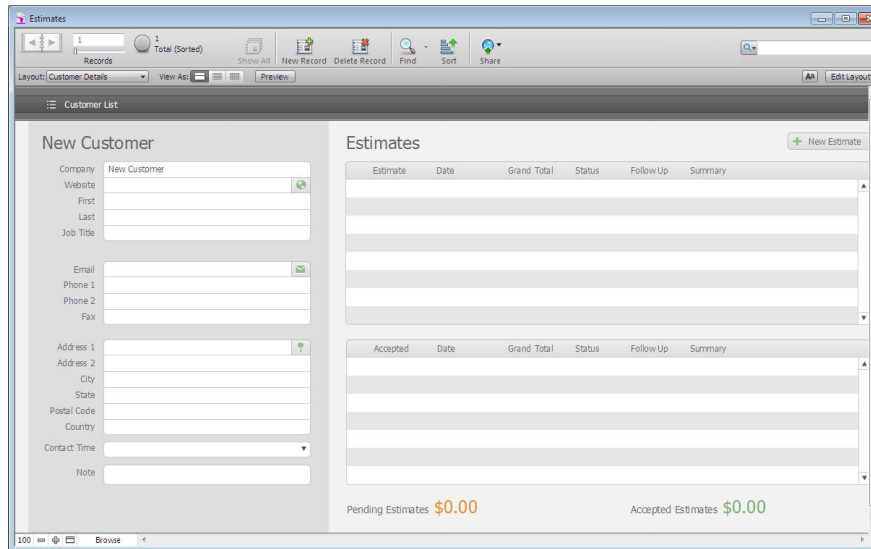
Estimates

1
Records
1
Total (Sorted)
Show All
New Record
Delete Record
Find
Sort
Share

Layout: Customer Details
View As:
Preview
Edit Layout

Customer List

New Customer

Company New Customer
Website
First
Last
Job Title

Email
Phone 1
Phone 2
Fax

Address 1
Address 2
City
State
Postal Code
Country

Contact Time

Note

Estimates

New Estimate

| Estimate | Date | Grand Total | Status | Follow Up | Summary |
|---|---|---|---|---|---|

| Accepted | Date | Grand Total | Status | Follow Up | Summary |
|---|---|---|---|---|---|

Pending Estimates $0.00

Accepted Estimates $0.00

100
Browse